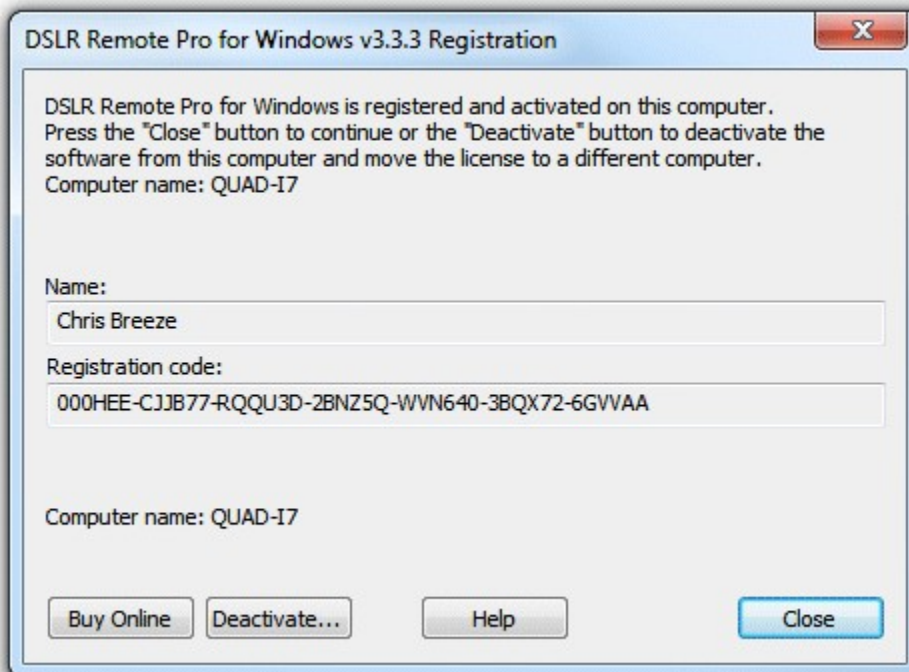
DSLR Remote Pro for Windows v3.3.3 Registration

DSLR Remote Pro for Windows is registered and activated on this computer. Press the "Close" button to continue or the "Deactivate" button to deactivate the software from this computer and move the license to a different computer.
Computer name: QUAD-I7

Name:
Chris Breeze
Registration code:
000HEE-CJJB77-RQQU3D-2BNZ5Q-WVN640-3BQX72-6GVVAA

Computer name: QUAD-I7

Buy Online
Deactivate...
Help
Close